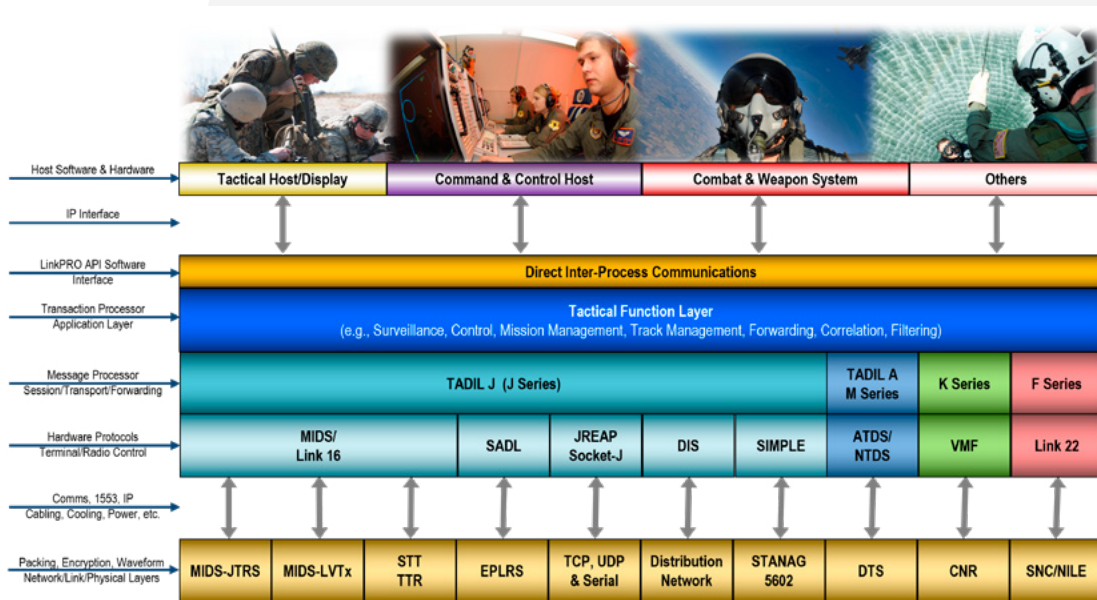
Host Software & Hardware

Tactical Host/Display

Command & Control Host

Combat & Weapon System

Others

IP Interface

LinkPRO API Software Interface

Direct Inter-Process Communications

Transaction Processor Application Layer

Tactical Function Layer
(e.g., Surveillance, Control, Mission Management, Track Management, Forwarding, Correlation, Filtering)

Message Processor Session/Transport/Forwarding

TADIL J (J Series)

TADIL A M Series

K Series

F Series

Hardware Protocols Terminal/Radio Control

MIDS/ Link 16

SADL

JREAP Socket-J

DIS

SIMPLE

ATDS/ NTDS

VMF

Link 22

Comms, 1553, IP Cabling, Cooling, Power, etc.

Packing, Encryption, Waveform Network/Link/Physical Layers

MIDS-JTRS

MIDS-LVTx

STT TTR

EPLRS

TCP, UDP & Serial

Distribution Network

STANAG 5602

DTS

CNR

SNC/NILE